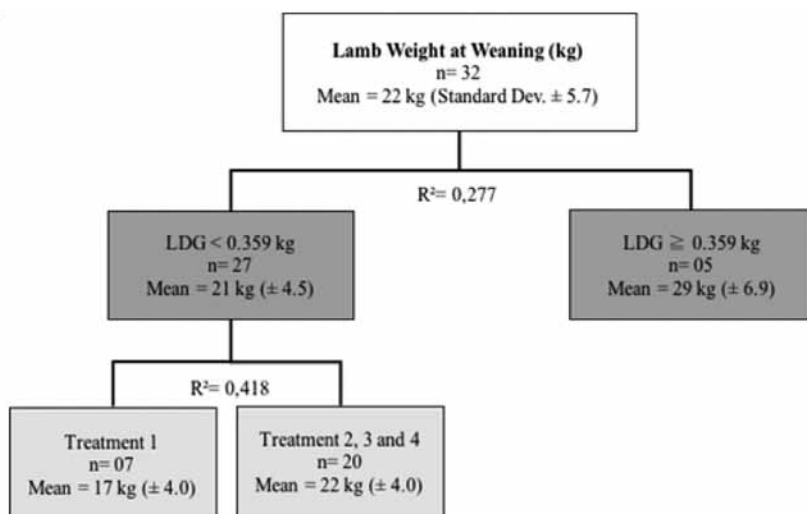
Lamb Weight at Weaning (kg)
n= 32
Mean = 22 kg (Standard Dev. ± 5.7)

$R^2$= 0,277

LDG < 0.359 kg
n= 27
Mean = 21 kg (± 4.5)

LDG ≧ 0.359 kg
n= 05
Mean = 29 kg (± 6.9)

$R^2$= 0,418

Treatment 1
n= 07
Mean = 17 kg (± 4.0)

Treatment 2, 3 and 4
n= 20
Mean = 22 kg (± 4.0)